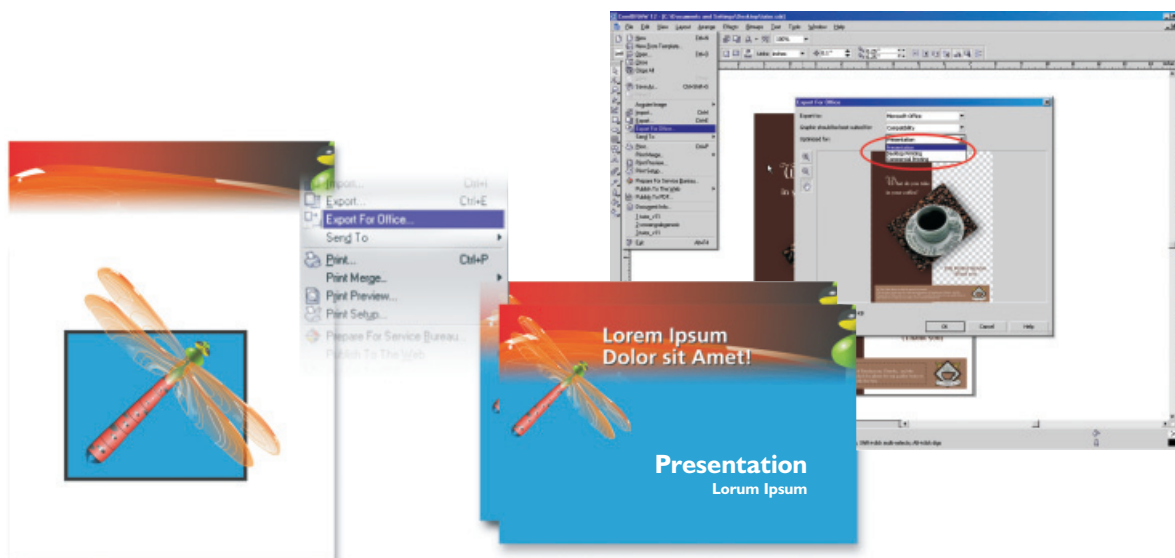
Import... Ctrl+I
Export... Ctrl+E
Export For Office...
Send To
Print... Ctrl+P
Print Merge...
Print Preview...
Print Setup...
Prepare For Service Bureau...
Publish To The Web

Lorem Ipsum
Dolor sit Amet!

Presentation
Lorum Ipsum

Export For Office
Export to: Microsoft Office
Graphic should be best suited for: Compatibility
Optimized for: Presentation
Presentation
Desktop Printing
Commercial Printing
OK Cancel Help